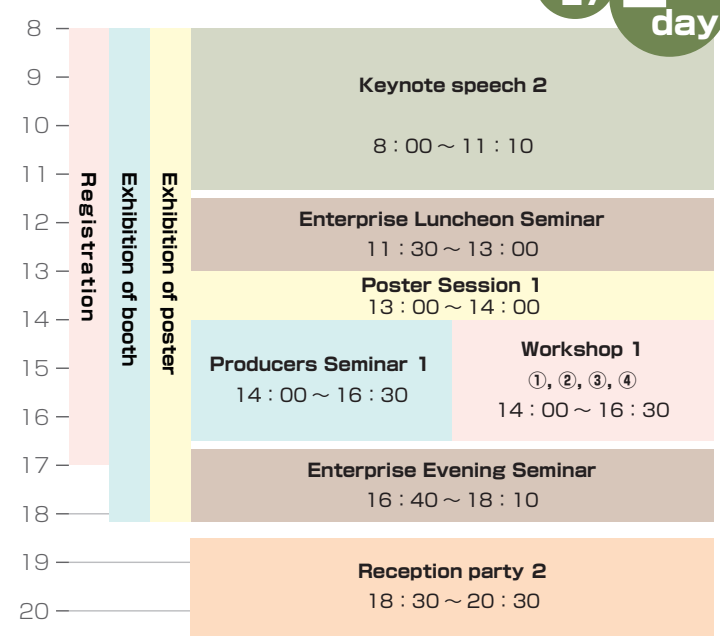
day

8
9
10
11
12
13
14
15
16
17
18
19
20

Registration

Exhibition of booth

Exhibition of poster

Keynote speech 2
8：00～11：10

Enterprise Luncheon Seminar
11：30～13：00

Poster Session 1
13：00～14：00

Producers Seminar 1
14：00～16：30

Workshop 1
①，②，③，④
14：00～16：30

Enterprise Evening Seminar
16：40～18：10

Reception party 2
18：30～20：30